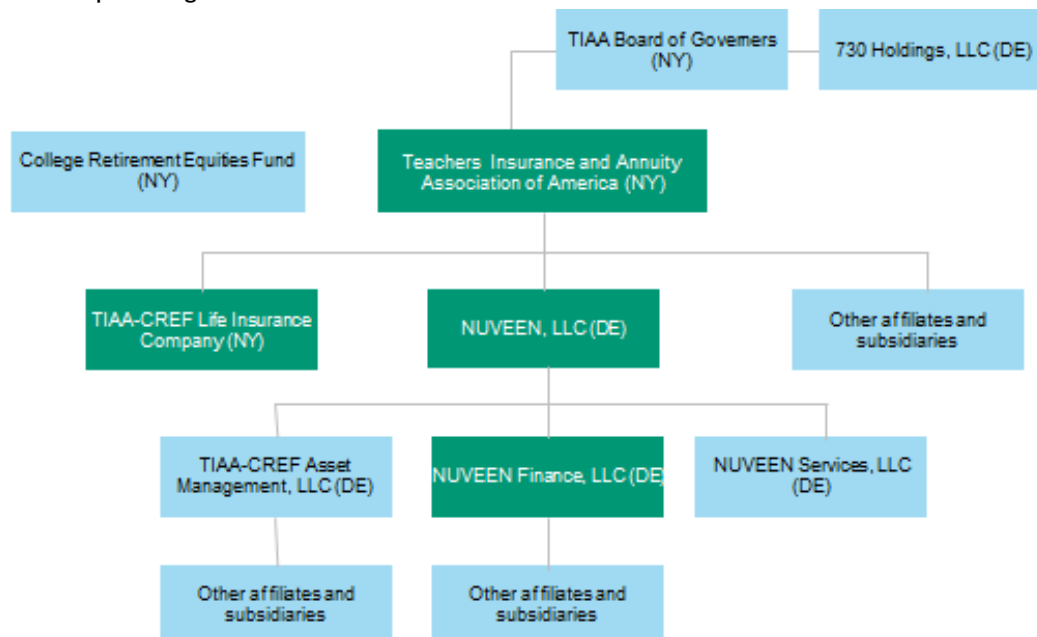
TIAA Board of Governers (NY)

730 Holdings, LLC (DE)

College Retirement Equities Fund (NY)

Teachers Insurance and Annuity Association of America (NY)

TIAA-CREF Life Insurance Company (NY)

NUVEEN, LLC (DE)

Other affiliates and subsidiaries

TIAA-CREF Asset Management, LLC (DE)

NUVEEN Finance, LLC (DE)

NUVEEN Services, LLC (DE)

Other affiliates and subsidiaries

Other affiliates and subsidiaries